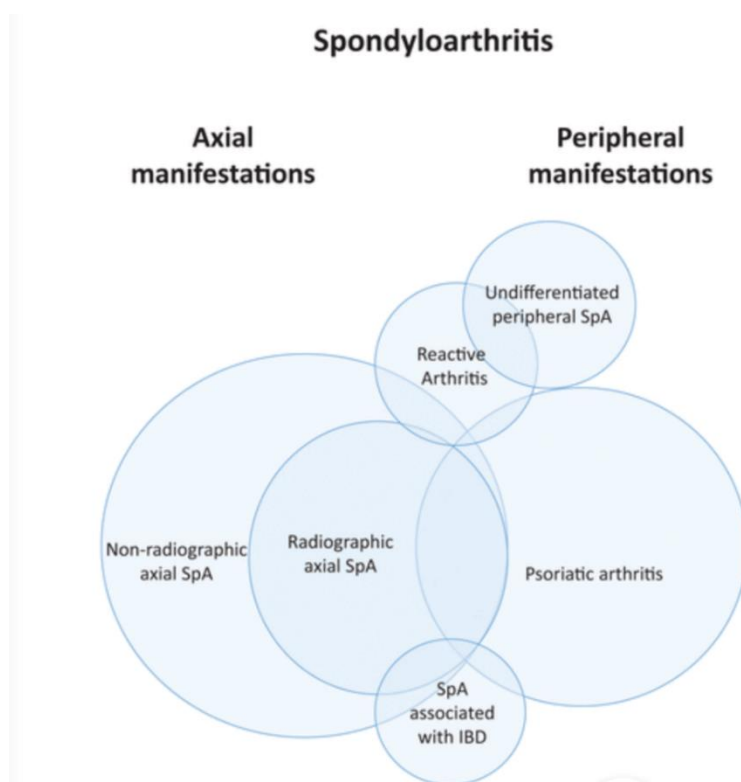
Spondyloarthritis

Axial manifestations

Peripheral manifestations

Undifferentiated peripheral SpA

Reactive Arthritis

Non-radiographic axial SpA

Radiographic axial SpA

Psoriatic arthritis

SpA associated with IBD